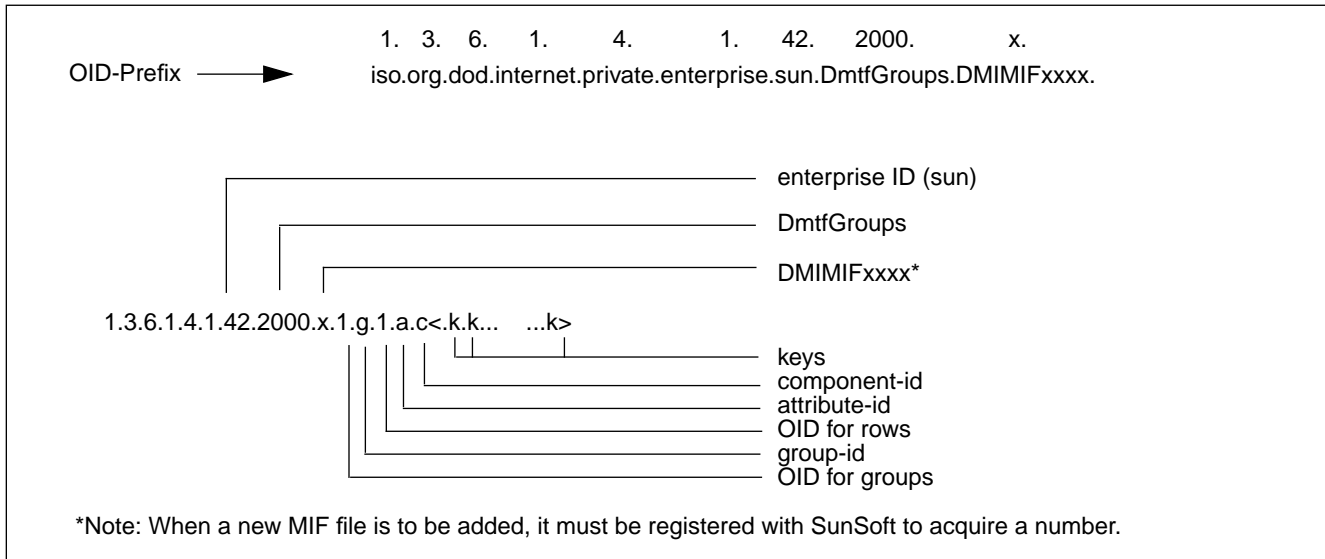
1. 3. 6. 1. 4. 1. 42. 2000. x.

OID-Prefix iso.org.dod.internet.private.enterprise.sun.DmtfGroups.DMIMIFxxxx.

enterprise ID (sun)

DmtfGroups

DMIMIFxxxx*

1.3.6.1.4.1.42.2000.x.1.g.1.a.c<.k.k... ...k>

keys
component-id
attribute-id
OID for rows
group-id
OID for groups

*Note: When a new MIF file is to be added, it must be registered with SunSoft to acquire a number.